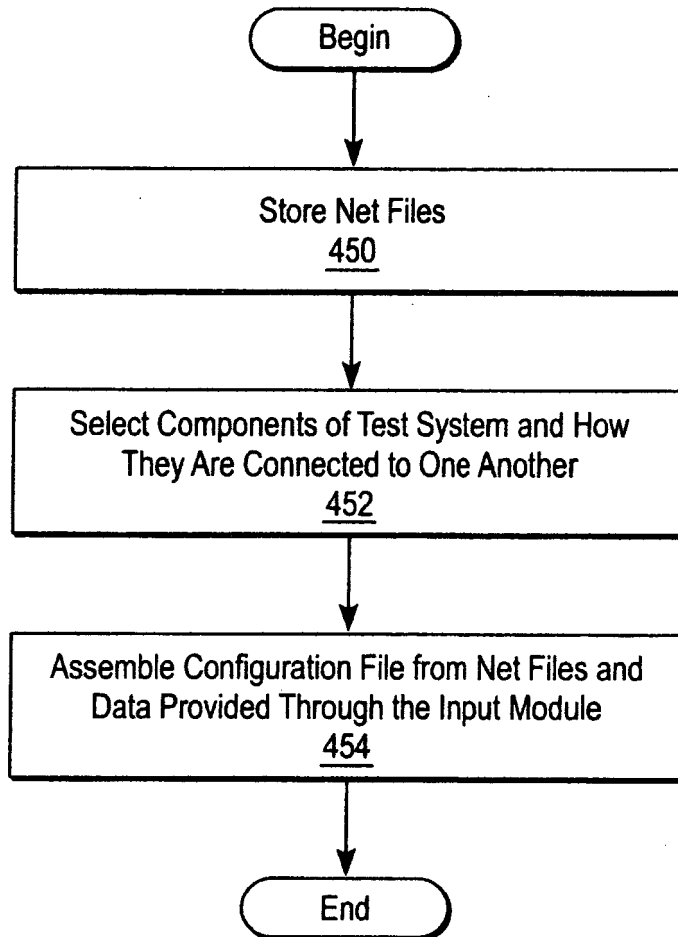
Begin

Store Net Files
450

Select Components of Test System and How They Are Connected to One Another
452

Assemble Configuration File from Net Files and Data Provided Through the Input Module
454

End